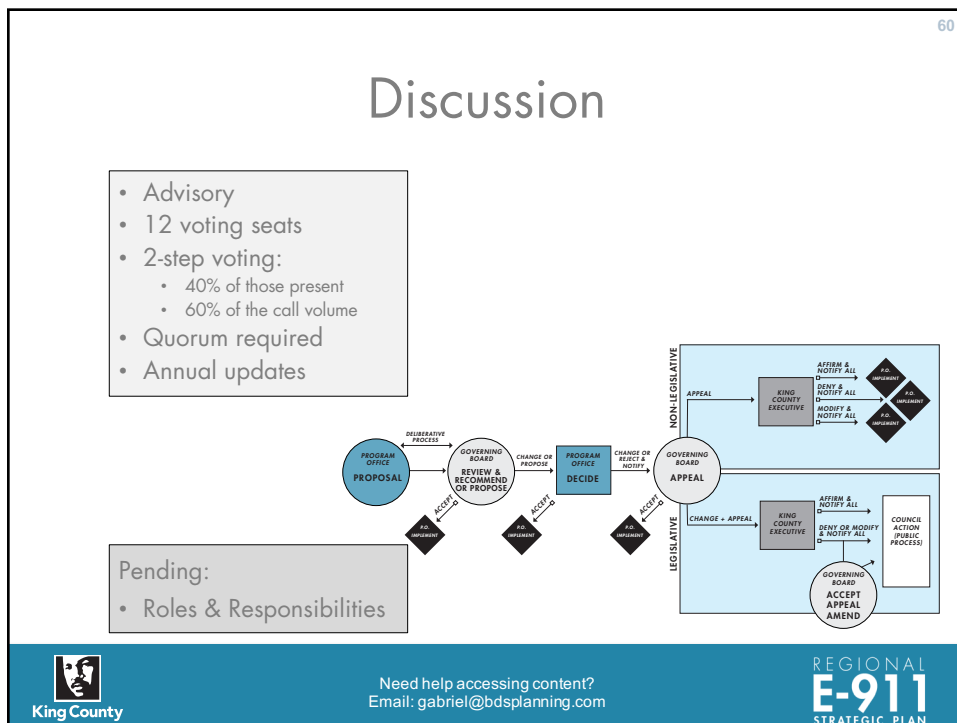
60

Discussion

- Advisory
- 12 voting seats
- 2-step voting:
  - 40% of those present
  - 60% of the call volume
- Quorum required
- Annual updates

PROGRAM OFFICE
PROPOSAL

DELIBERATIVE PROCESS

GOVERNING BOARD
REVIEW & RECOMMEND OR PROPOSE

ACCEPT

P.O. IMPLEMENT

CHANGE OR PROPOSE

PROGRAM OFFICE
DECIDE

ACCEPT

P.O. IMPLEMENT

CHANGE OR REJECT & NOTIFY

GOVERNING BOARD
APPEAL

ACCEPT

P.O. IMPLEMENT

NON-LEGISLATIVE

APPEAL

KING COUNTY EXECUTIVE

AFFIRM & NOTIFY ALL

P.O. IMPLEMENT

DENY & NOTIFY ALL

P.O. IMPLEMENT

MODIFY & NOTIFY ALL

P.O. IMPLEMENT

LEGISLATIVE

CHANGE + APPEAL

KING COUNTY EXECUTIVE

AFFIRM & NOTIFY ALL

DENY OR MODIFY & NOTIFY ALL

COUNCIL ACTION (PUBLIC PROCESS)

GOVERNING BOARD
ACCEPT APPEAL AMEND

Pending:
- Roles & Responsibilities

King County

Need help accessing content?
Email: gabriel@bdsplanning.com

REGIONAL
E-911
STRATEGIC PLAN